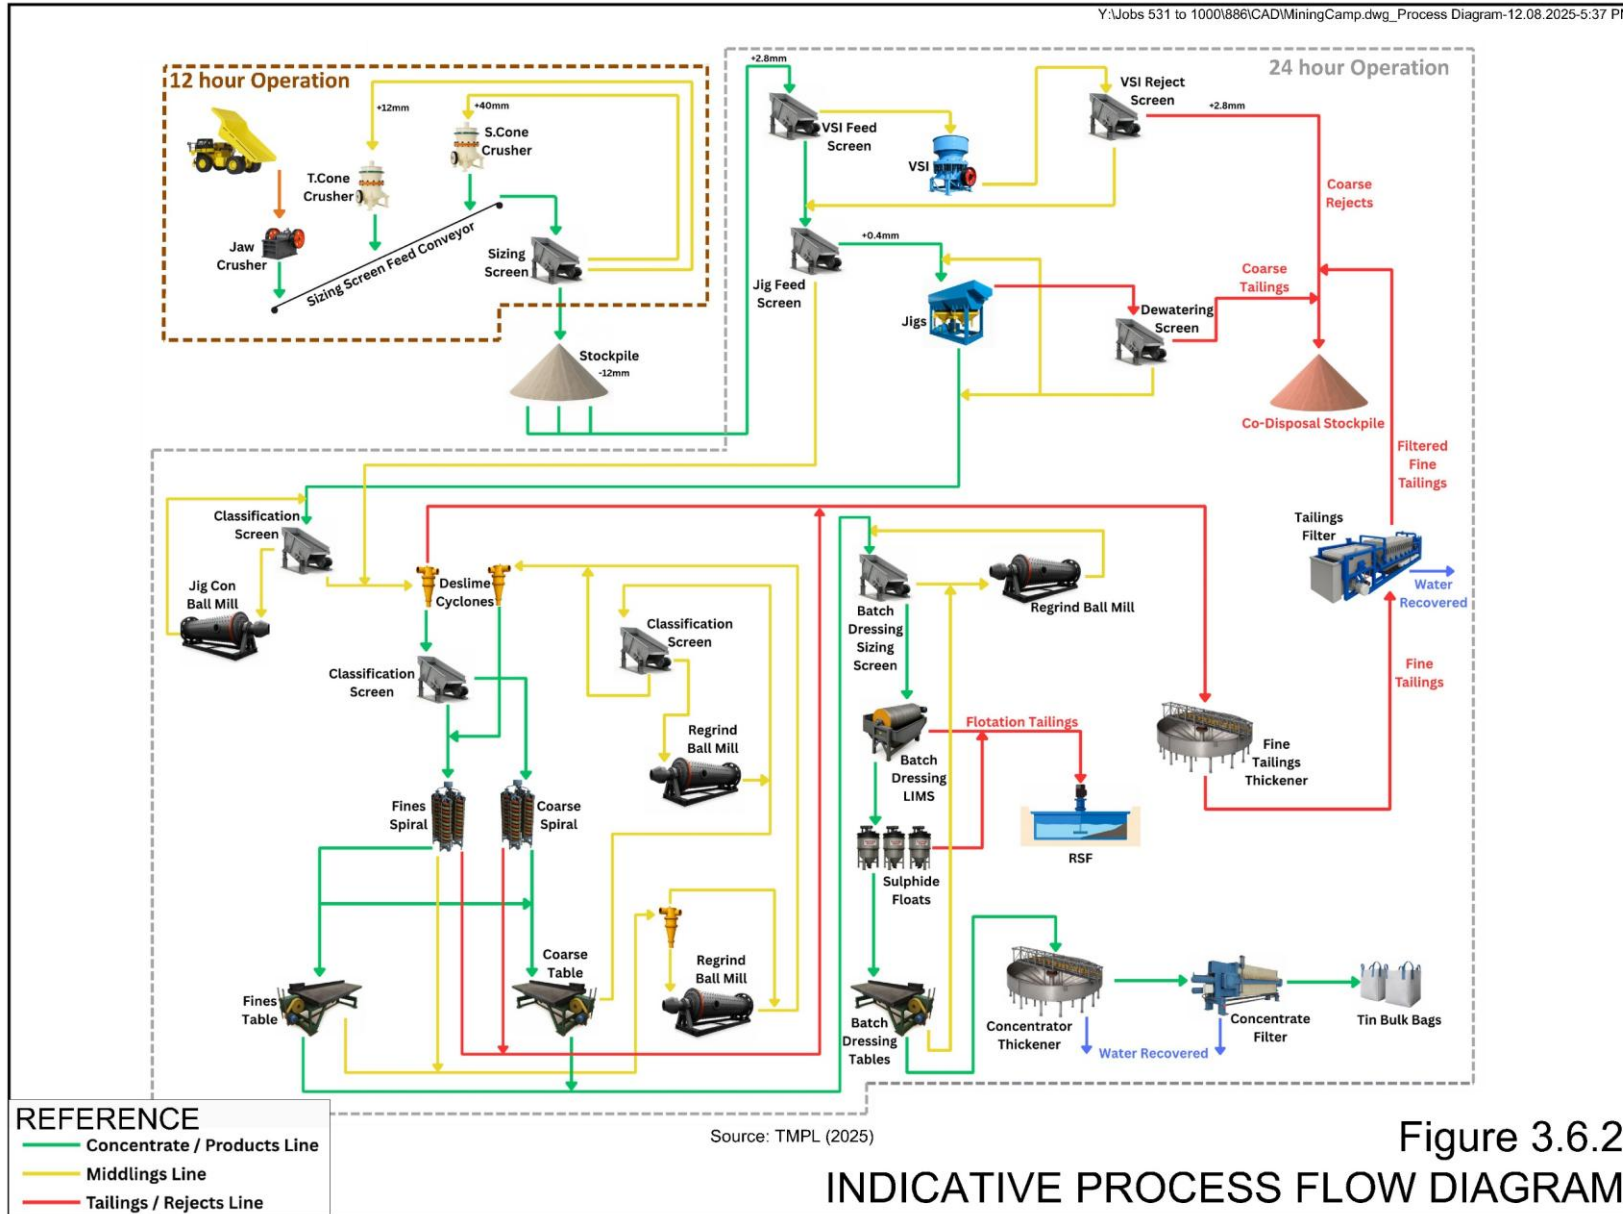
Y:\Jobs 531 to 1000\886\CAD\MiningCamp.dwg_Process Diagram-12.08.2025-5:37 PI

12 hour Operation

+12mm
+40mm
S.Cone Crusher
T.Cone Crusher
Jaw Crusher
Sizing Screen Feed Conveyor
Sizing Screen
Stockpile
-12mm

24 hour Operation

+2.8mm
VSI Feed Screen
VSI
VSI Reject Screen
+2.8mm
Coarse Rejects
Jig Feed Screen
+0.4mm
Jigs
Coarse Tailings
Dewatering Screen
Co-Disposal Stockpile
Filtered Fine Tailings
Tailings Filter
Water Recovered
Fine Tailings

Classification Screen
Jig Con Ball Mill
Deslime Cyclones
Classification Screen
Classification Screen
Regrind Ball Mill
Fines Spiral
Coarse Spiral
Fines Table
Coarse Table
Regrind Ball Mill

Batch Dressing Sizing Screen
Regrind Ball Mill
Batch Dressing LIMS
Flotation Tailings
RSF
Fine Tailings Thickener
Sulphide Floats
Batch Dressing Tables
Concentrator Thickener
Water Recovered
Concentrate Filter
Tin Bulk Bags

REFERENCE
Concentrate / Products Line
Middlings Line
Tailings / Rejects Line

Source: TMPL (2025)

Figure 3.6.2
INDICATIVE PROCESS FLOW DIAGRAM